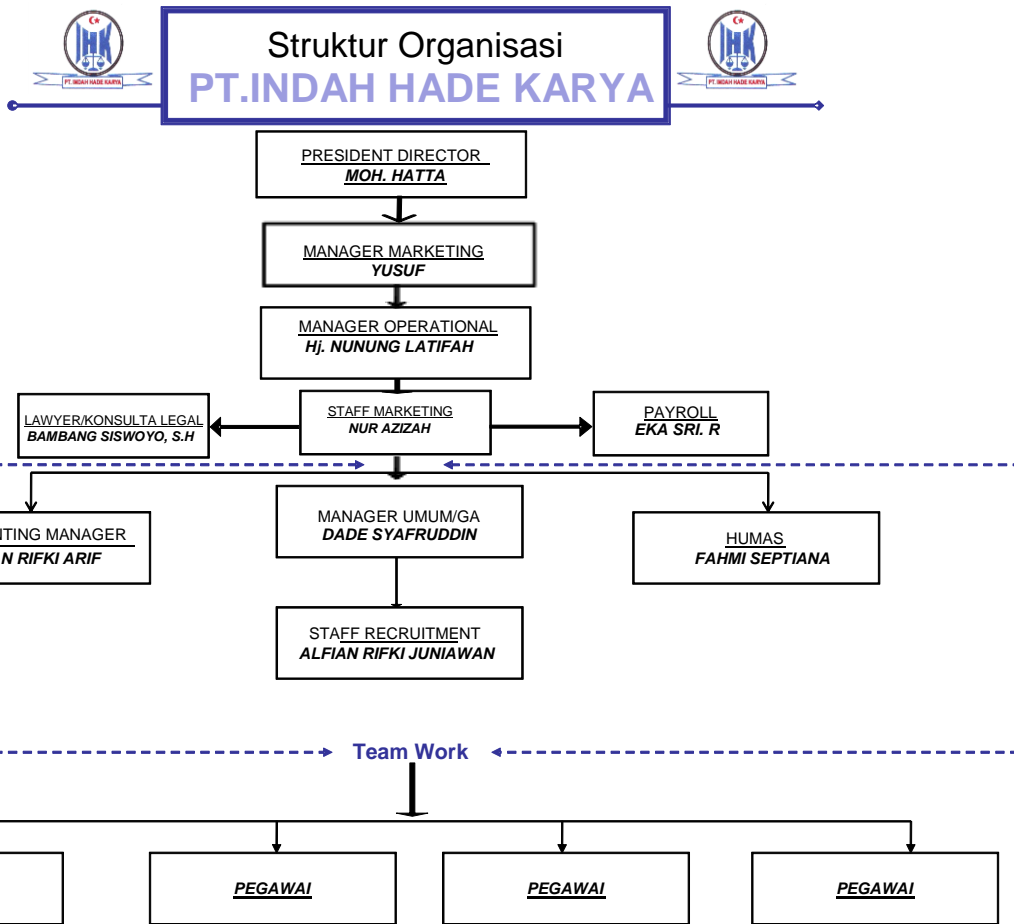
IHK
PT. INDAH HADE KARYA

Struktur Organisasi
PT.INDAH HADE KARYA

IHK
PT. INDAH HADE KARYA

PRESIDENT DIRECTOR
MOH. HATTA

MANAGER MARKETING
YUSUF

MANAGER OPERATIONAL
Hj. NUNUNG LATIFAH

LAWYER/KONSULTA LEGAL
BAMBANG SISWOYO, S.H

STAFF MARKETING
NUR AZIZAH

PAYROLL
EKA SRI. R

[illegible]TING MANAGER
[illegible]N RIFKI ARIF

MANAGER UMUM/GA
DADE SYAFRUDDIN

HUMAS
FAHMI SEPTIANA

STAFF RECRUITMENT
ALFIAN RIFKI JUNIAWAN

Team Work

PEGAWAI

PEGAWAI

PEGAWAI